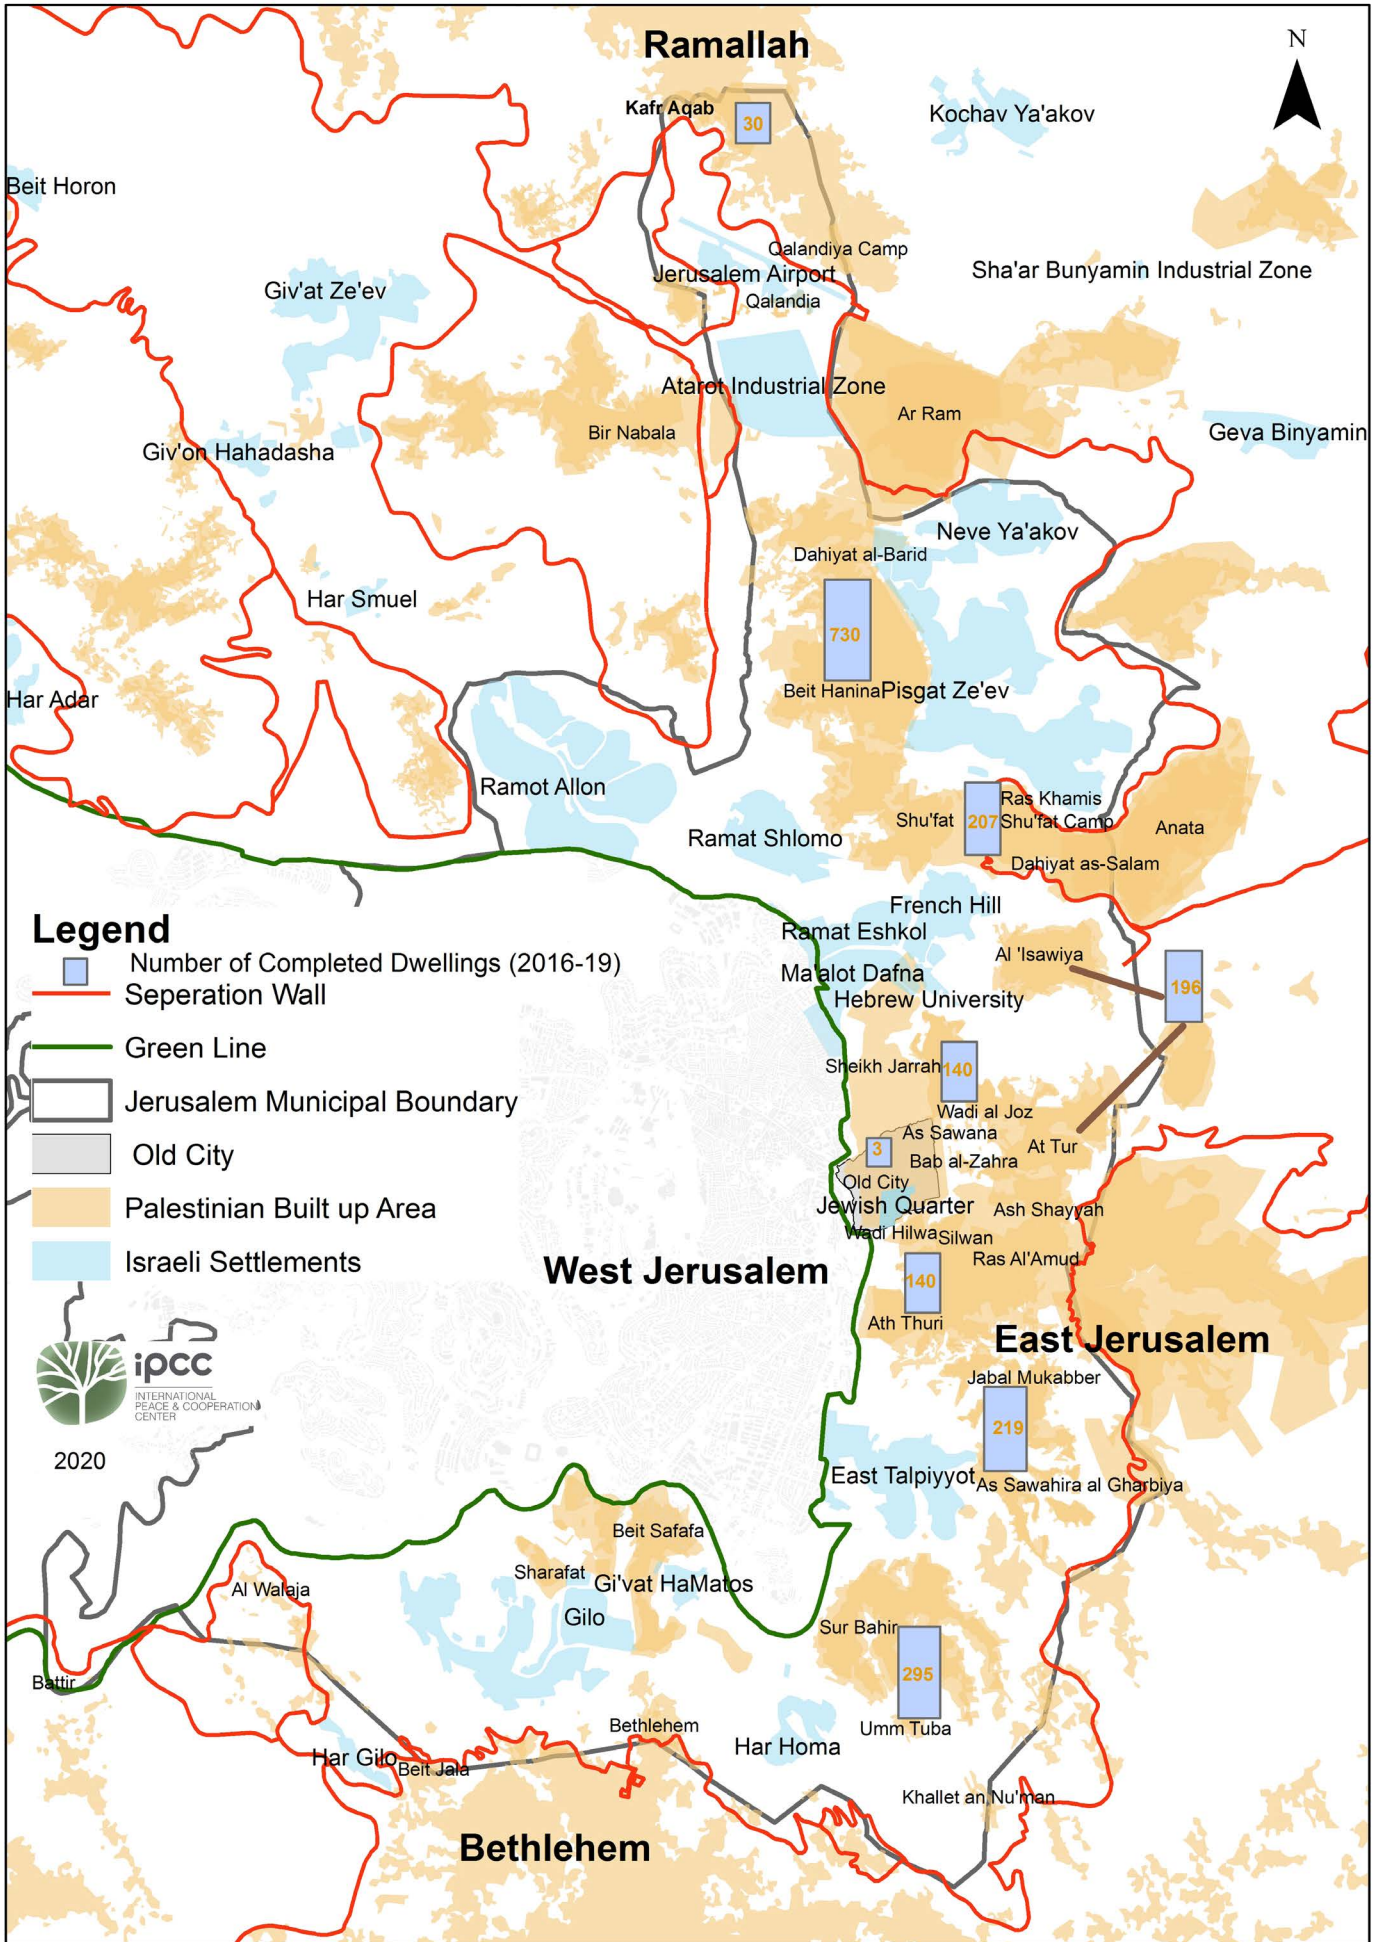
Ramallah

N

Kafr Aqab
30
Kochav Ya'akov
Beit Horon
Qalandiya Camp
Jerusalem Airport
Sha'ar Bunyamin Industrial Zone
Giv'at Ze'ev
Qalandia
Atarot Industrial Zone
Ar Ram
Bir Nabala
Geva Binyamin
Giv'on Hahadasha
Neve Ya'akov
Dahiyat al-Barid
Har Smuel
730
Beit Hanina
Pisgat Ze'ev
Har Adar
Ramot Allon
Ras Khamis
Shu'fat
207
Shu'fat Camp
Anata
Ramat Shlomo
Dahiyat as-Salam
French Hill
Ramat Eshkol
Al 'Isawiya
Ma'alot Dafna
196
Hebrew University
Sheikh Jarrah
140
Wadi al Joz
As Sawana
At Tur
3
Bab al-Zahra
Old City
Jewish Quarter
Ash Shayyah
Wadi Hilwa
Silwan
Ras Al'Amud
140
Ath Thuri
East Jerusalem
West Jerusalem
Jabal Mukabber
219
East Talpiyyot
As Sawahira al Gharbiya
Beit Safafa
Sharafat
Gi'vat HaMatos
Al Walaja
Gilo
Sur Bahir
295
Battir
Umm Tuba
Bethlehem
Har Homa
Har Gilo
Beit Jala
Khallet an Nu'man
Bethlehem

Legend
Number of Completed Dwellings (2016-19)
Seperation Wall
Green Line
Jerusalem Municipal Boundary
Old City
Palestinian Built up Area
Israeli Settlements

ipcc
INTERNATIONAL PEACE & COOPERATION CENTER
2020